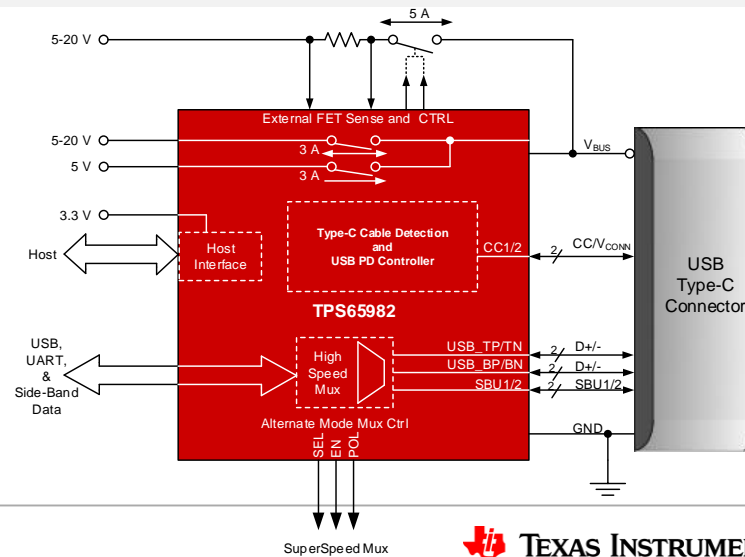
5 A

5-20 V

External FET Sense and CTRL

5-20 V

3 A

5 V

3 A

$V_{BUS}$

3.3 V

Host

Host Interface

Type-C Cable Detection and USB PD Controller

CC1/2

2

CC/$V_{CONN}$

USB Type-C Connector

TPS65982

USB, UART, & Side-Band Data

High Speed Mux

USB_TP/TN

2

D+/-

USB_BP/BN

2

D+/-

SBU1/2

2

SBU1/2

Alternate Mode Mux Ctrl

GND

SEL

EN

POL

SuperSpeed Mux

TEXAS INSTRUME